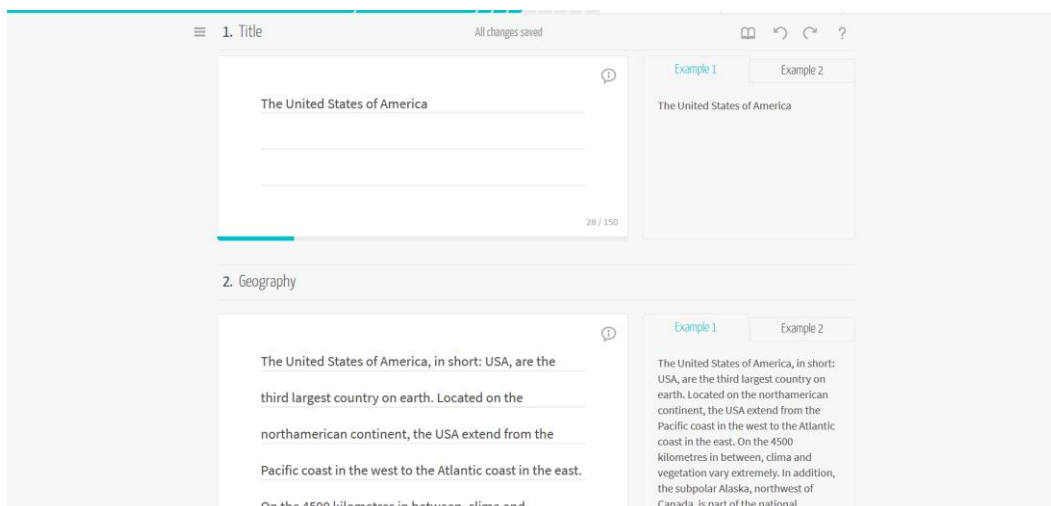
1. Title

All changes saved

?

The United States of America

28 / 150

Example 1

Example 2

The United States of America

2. Geography

The United States of America, in short: USA, are the third largest country on earth. Located on the northamerican continent, the USA extend from the Pacific coast in the west to the Atlantic coast in the east. On the 4500 kilometres in between, clima and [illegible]

Example 1

Example 2

The United States of America, in short: USA, are the third largest country on earth. Located on the northamerican continent, the USA extend from the Pacific coast in the west to the Atlantic coast in the east. On the 4500 kilometres in between, clima and vegetation vary extremely. In addition, the subpolar Alaska, northwest of Canada, is part of the national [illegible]